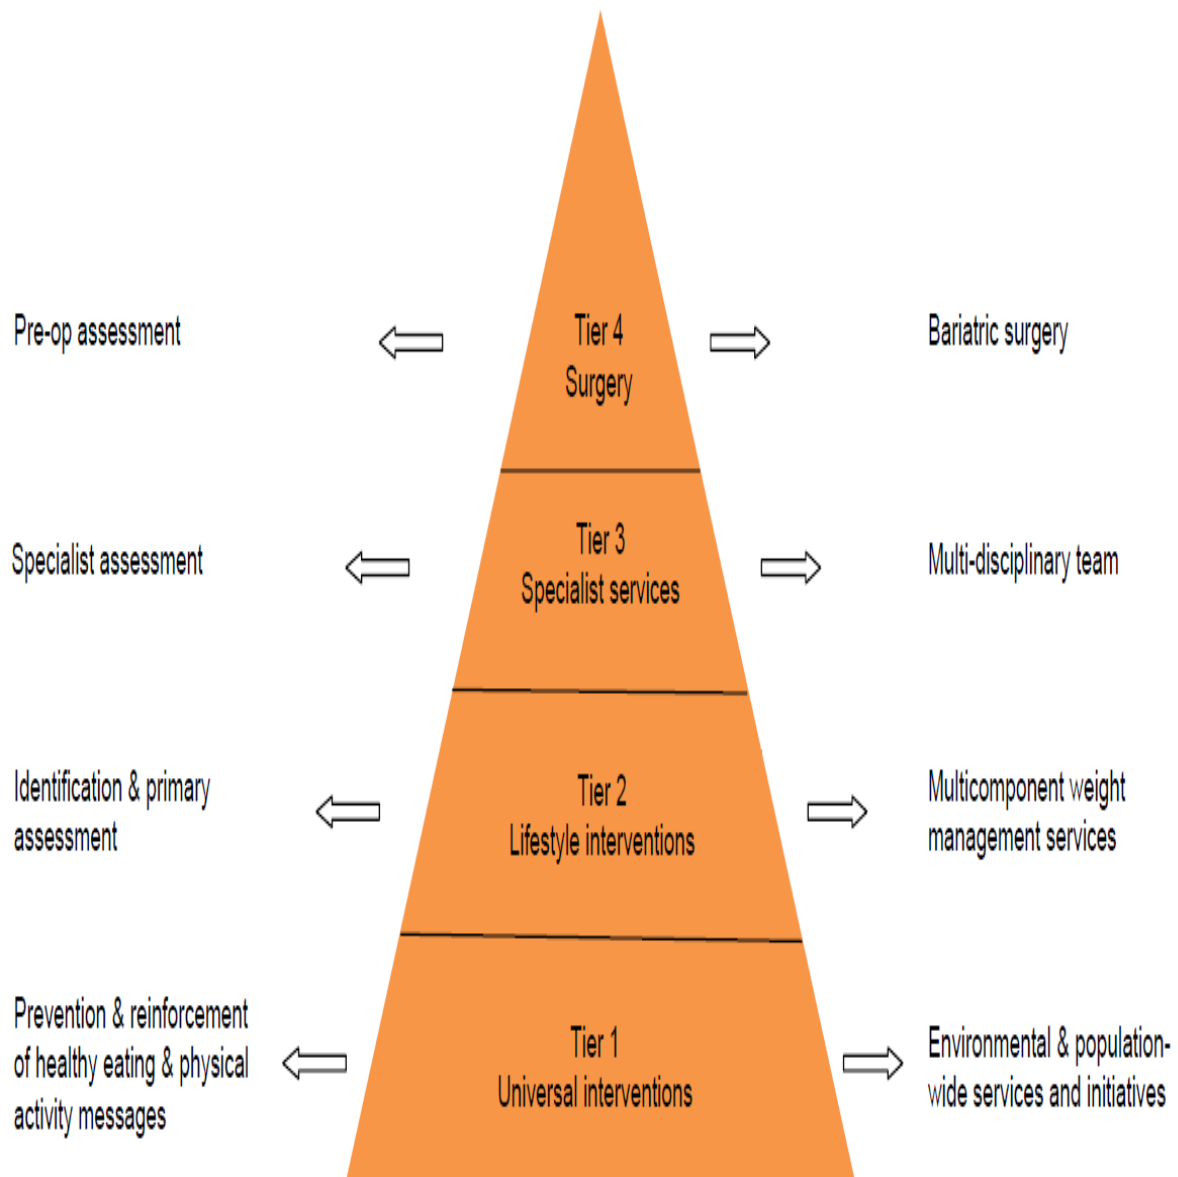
Pre-op assessment

Tier 4
Surgery

Bariatric surgery

Specialist assessment

Tier 3
Specialist services

Multi-disciplinary team

Identification & primary assessment

Tier 2
Lifestyle interventions

Multicomponent weight management services

Prevention & reinforcement of healthy eating & physical activity messages

Tier 1
Universal interventions

Environmental & population-wide services and initiatives